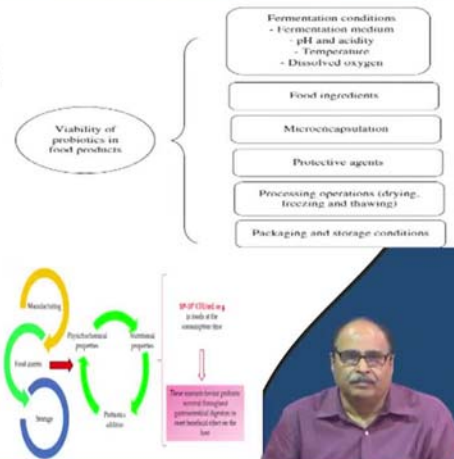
Viability of probiotics in food products

Fermentation conditions
- Fermentation medium
- pH and acidity
- Temperature
- Dissolved oxygen

Food ingredients

Microencapsulation

Protective agents

Processing operations (drying, freezing and thawing)

Packaging and storage conditions

Manufacturing

Food matrix

Storage

Physicochemical properties

Nutritional properties

Prebiotics addition

$10^6$-$10^7$ CFU/ml or g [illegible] at the consumption time

These amounts favour probiotic survival throughout gastrointestinal digestion to exert beneficial effect on the host